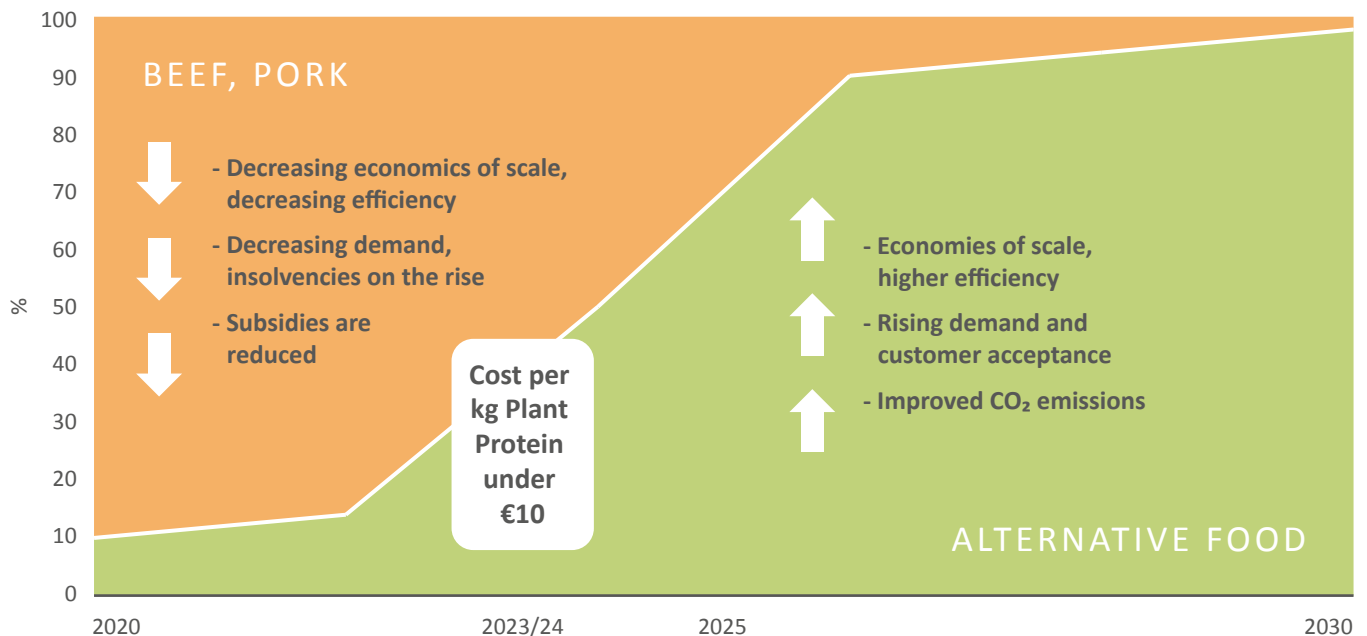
100
90
80
70
60
50
40
30
20
10
0
%

BEEF, PORK

- Decreasing economics of scale, decreasing efficiency
- Decreasing demand, insolvencies on the rise
- Subsidies are reduced

Cost per kg Plant Protein under €10

- Economies of scale, higher efficiency
- Rising demand and customer acceptance
- Improved $CO_2$ emissions

ALTERNATIVE FOOD

2020
2023/24
2025
2030